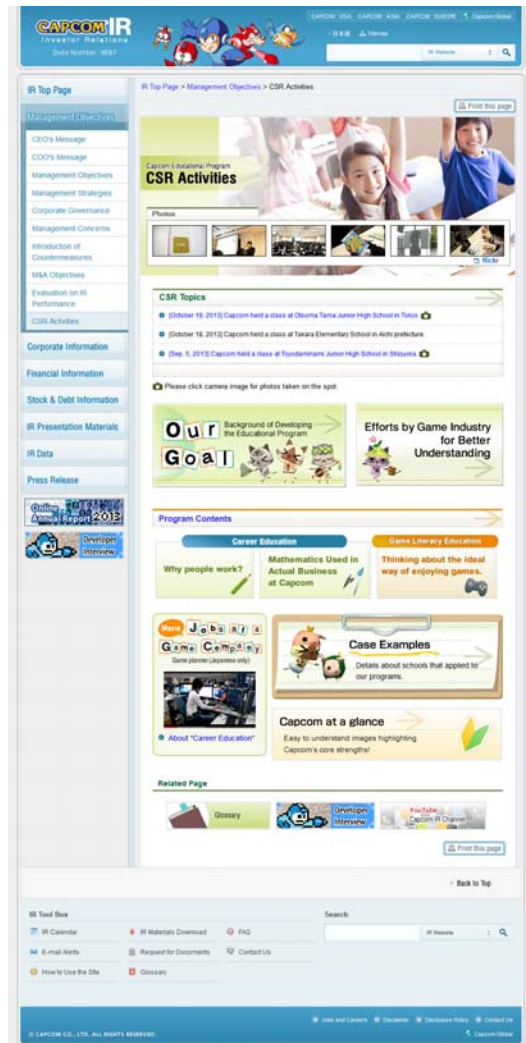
CAPCOM IR
Investor Relations
Stock Number: 9697

CAPCOM USA | CAPCOM ASIA | CAPCOM EUROPE | Capcom Global
日本語 | Sitemap
IR Website

IR Top Page
Management Objectives
CEO's Message
COO's Message
Management Objectives
Management Strategies
Corporate Governance
Management Concerns
Introduction of Countermeasures
M&A Objectives
Evaluation on IR Performance
CSR Activities
Corporate Information
Financial Information
Stock & Debt Information
IR Presentation Materials
IR Data
Press Release
Online Annual Report 2013
Developer Interview

IR Top Page > Management Objectives > CSR Activities

Print this page

Capcom's Educational Program
CSR Activities

Photos
flickr

CSR Topics
[October 18, 2013] Capcom held a class at Obuma Tama Junior High School in Tokyo.
[October 18, 2013] Capcom held a class at Takara Elementary School in Aichi prefecture.
[Sep. 5, 2013] Capcom held a class at Toyodaminami Junior High School in Shizuoka.

Please click camera image for photos taken on the spot.

Our Goal
Background of Developing the Educational Program

Efforts by Game Industry for Better Understanding

Program Contents
Career Education
Why people work?
Mathematics Used in Actual Business at Capcom
Game Literacy Education
Thinking about the ideal way of enjoying games.

Movie
Jobs at a Game Company
Game planner (Japanese only)
About "Career Education"

Case Examples
Details about schools that applied to our programs.

Capcom at a glance
Easy to understand images highlighting Capcom's core strengths!

Related Page
Glossary
Developer Interview
YouTube Capcom IR Channel

Print this page

Back to Top

IR Tool Box
IR Calendar
IR Materials Download
FAQ
E-mail Alerts
Request for Documents
Contact Us
How to Use the Site
Glossary

Search
IR Website

Jobs and Careers | Disclaimer | Disclosure Policy | Contact Us
© CAPCOM CO., LTD. ALL RIGHTS RESERVED.
Capcom Global